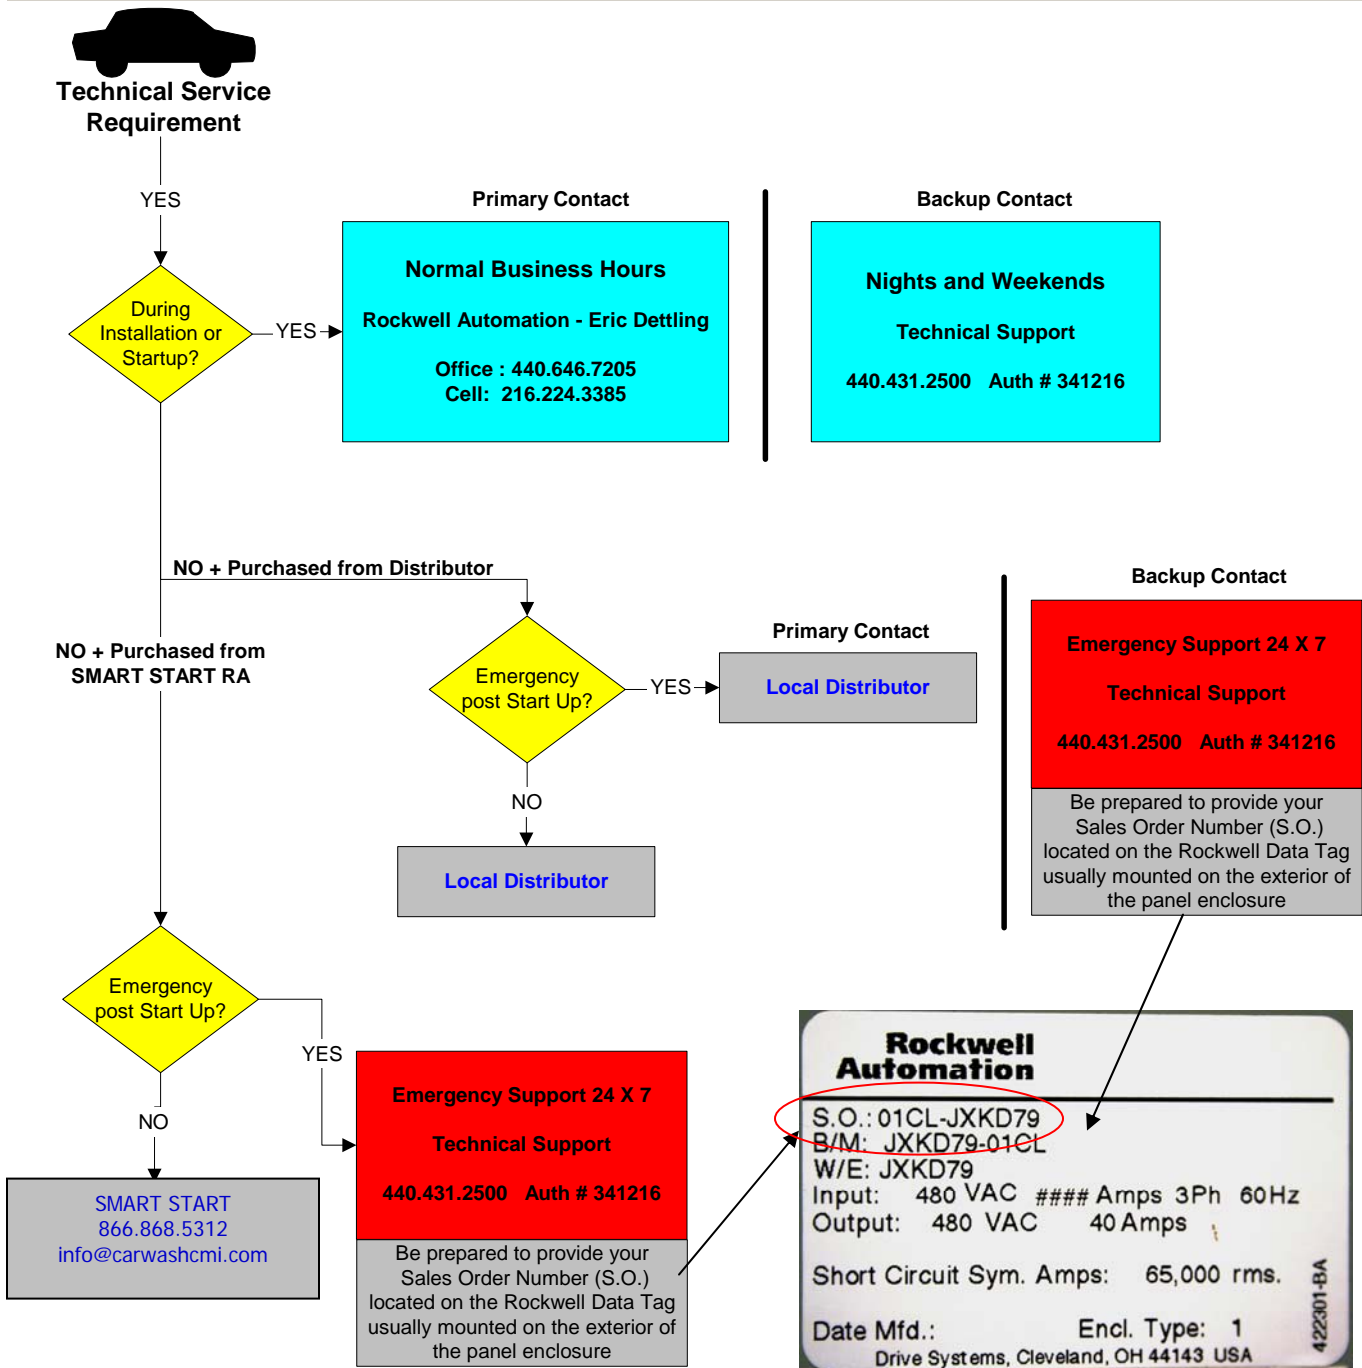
Technical Service Requirement

YES

During Installation or Startup?

YES

Primary Contact

Normal Business Hours

Rockwell Automation - Eric Dettling

Office : 440.646.7205
Cell: 216.224.3385

Backup Contact

Nights and Weekends

Technical Support

440.431.2500 Auth # 341216

NO + Purchased from Distributor

NO + Purchased from SMART START RA

Emergency post Start Up?

YES

Primary Contact

Local Distributor

NO

Local Distributor

Backup Contact

Emergency Support 24 X 7

Technical Support

440.431.2500 Auth # 341216

Be prepared to provide your Sales Order Number (S.O.) located on the Rockwell Data Tag usually mounted on the exterior of the panel enclosure

Emergency post Start Up?

YES

NO

SMART START
866.868.5312
info@carwashcmi.com

Emergency Support 24 X 7

Technical Support

440.431.2500 Auth # 341216

Be prepared to provide your Sales Order Number (S.O.) located on the Rockwell Data Tag usually mounted on the exterior of the panel enclosure

Rockwell Automation

S.O.: 01CL-JXKD79
B/M: JXKD79-01CL
W/E: JXKD79
Input: 480 VAC #### Amps 3Ph 60Hz
Output: 480 VAC 40 Amps

Short Circuit Sym. Amps: 65,000 rms.

Date Mfd.: Encl. Type: 1
Drive Systems, Cleveland, OH 44143 USA

422301-BA